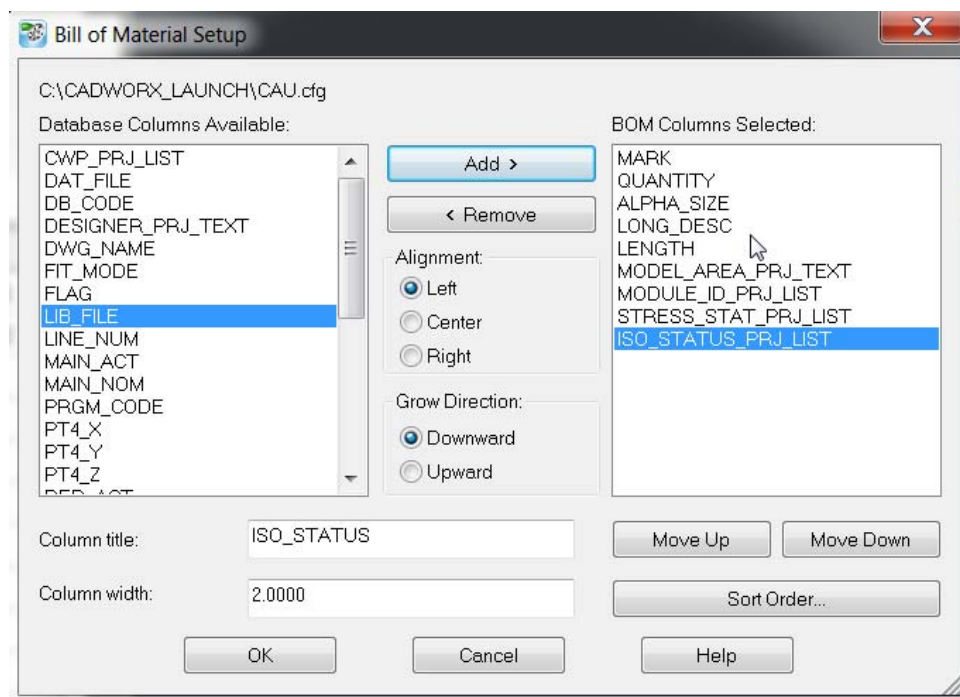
Bill of Material Setup

X

C:\CADWORX_LAUNCH\CAU.cfg

Database Columns Available:

CWP_PRJ_LIST
DAT_FILE
DB_CODE
DESIGNER_PRJ_TEXT
DWG_NAME
FIT_MODE
FLAG
LIB_FILE
LINE_NUM
MAIN_ACT
MAIN_NOM
PRGM_CODE
PT4_X
PT4_Y
PT4_Z
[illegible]

Add >

< Remove

Alignment:

Left

Center

Right

Grow Direction:

Downward

Upward

BOM Columns Selected:

MARK
QUANTITY
ALPHA_SIZE
LONG_DESC
LENGTH
MODEL_AREA_PRJ_TEXT
MODULE_ID_PRJ_LIST
STRESS_STAT_PRJ_LIST
ISO_STATUS_PRJ_LIST

Column title: ISO_STATUS

Column width: 2.0000

Move Up

Move Down

Sort Order...

OK

Cancel

Help